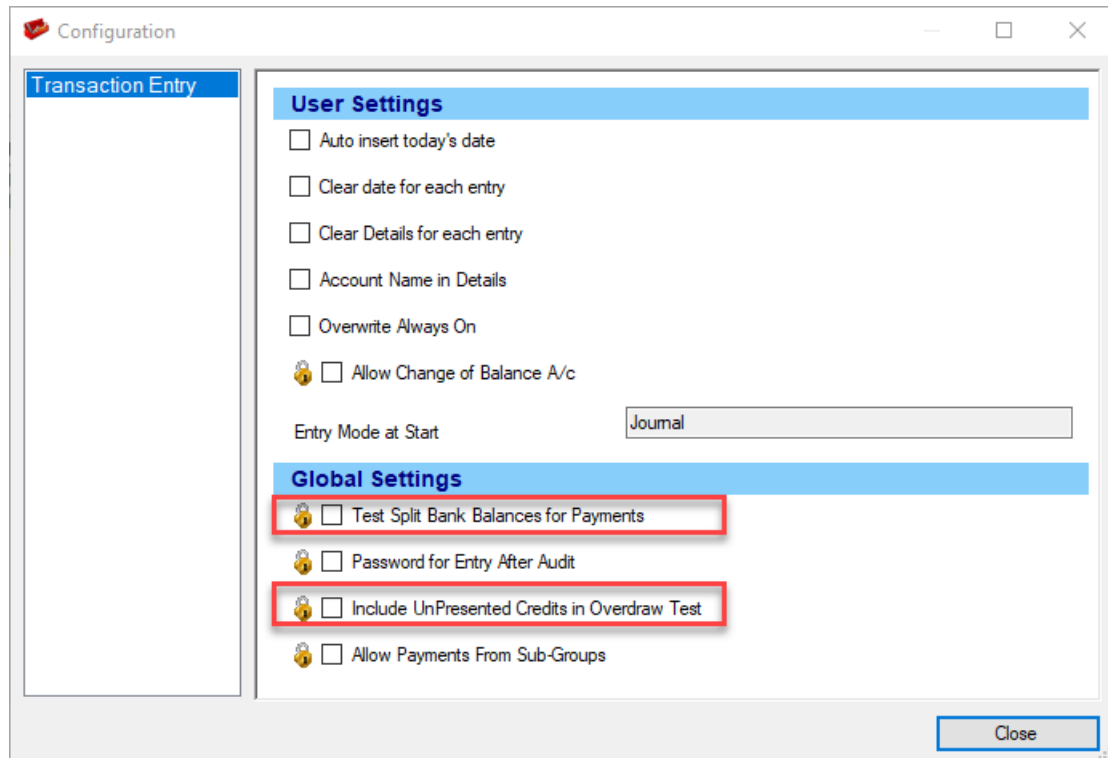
Configuration

Transaction Entry

User Settings

Auto insert today's date

Clear date for each entry

Clear Details for each entry

Account Name in Details

Overwrite Always On

Allow Change of Balance A/c

Entry Mode at Start

Journal

Global Settings

Test Split Bank Balances for Payments

Password for Entry After Audit

Include UnPresented Credits in Overdraw Test

Allow Payments From Sub-Groups

Close